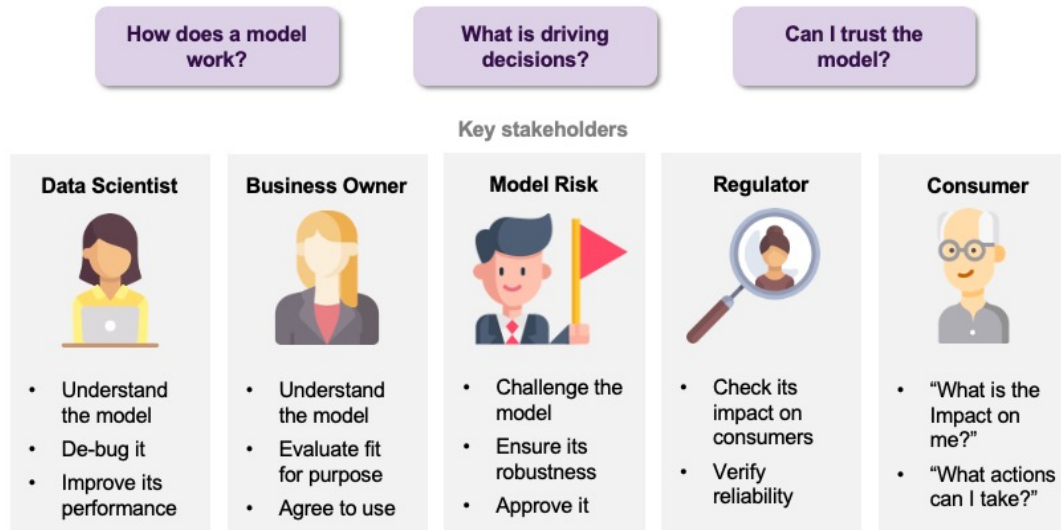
How does a model work?

What is driving decisions?

Can I trust the model?

Key stakeholders

Data Scientist

- Understand the model
- De-bug it
- Improve its performance

Business Owner

- Understand the model
- Evaluate fit for purpose
- Agree to use

Model Risk

- Challenge the model
- Ensure its robustness
- Approve it

Regulator

- Check its impact on consumers
- Verify reliability

Consumer

- “What is the Impact on me?”
- “What actions can I take?”